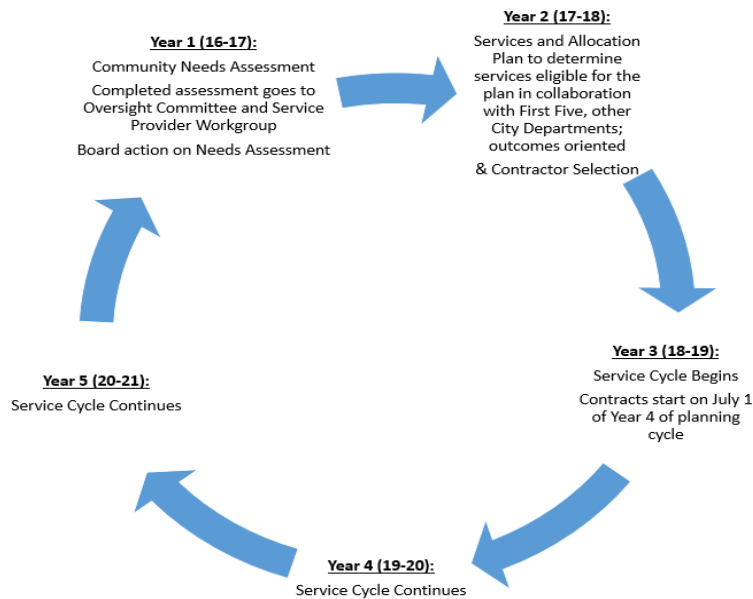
**Year 1 (16-17):**

Community Needs Assessment

Completed assessment goes to Oversight Committee and Service Provider Workgroup

Board action on Needs Assessment

**Year 2 (17-18):**

Services and Allocation Plan to determine services eligible for the plan in collaboration with First Five, other City Departments; outcomes oriented

& Contractor Selection

**Year 3 (18-19):**

Service Cycle Begins

Contracts start on July 1 of Year 4 of planning cycle

**Year 4 (19-20):**

Service Cycle Continues

**Year 5 (20-21):**

Service Cycle Continues